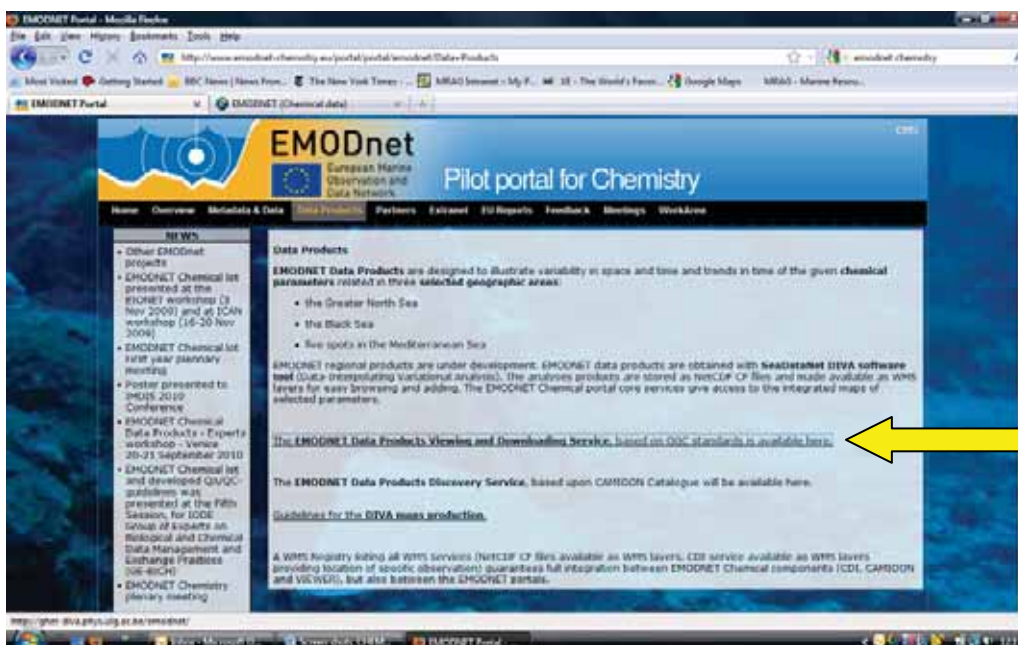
EMODNET Portal - Mozilla Firefox

File Edit View History Bookmarks Tools Help

http://www.emodnet-chemistry.eu/portal/portal/emodnet/Data+Products

emodnet chemistry

Most Visited Getting Started BBC News | News Fron... The New York Times - ... MRAG Intranet - My P... 18 - The World's Favor... Google Maps MRAG - Marine Resou...

EMODNET Portal

EMODNET (Chemical data)

EMODnet

European Marine Observation and Data Network

Pilot portal for Chemistry

CMS

Home Overview Metadata & Data Data Products Partners Extranet EU Reports Feedback Meetings WorkArea

NEWS

- Other EMODnet projects
- EMODNET Chemical lot presented at the EIONET workshop (3 Nov 2009) and at ICAN workshop (16-20 Nov 2009)
- EMODNET Chemical lot first year plannary meeting
- Poster presented to IMDIS 2010 Conference
- EMODNET Chemical Data Products - Experts workshop - Venice 20-21 September 2010
- EMODNET Chemical lot and developed QA/QC guidelines was presented at the Fifth Session, for IODE Group of Experts on Biological and Chemical Data Management and Exchange Practices (GE-BICH)
- EMODNET Chemistry plenary meeting

Data Products

EMODNET Data Products are designed to illustrate variability in space and time and trends in time of the given chemical parameters related in three selected geographic areas:

- the Greater North Sea
- the Black Sea
- five spots in the Mediterranean Sea

EMODNET regional products are under development. EMODNET data products are obtained with SeaDataNet DIVA software tool (Data-Interpolating Variational Analysis). The analyses products are stored as NetCDF CF files and made available as WMS layers for easy browsing and adding. The EMODNET Chemical portal core services give access to the integrated maps of selected parameters.

The EMODNET Data Products Viewing and Downloading Service, based on OGC standards is available here.

The EMODNET Data Products Discovery Service, based upon CAMIOON Catalogue will be available here.

Guidelines for the DIVA maps production.

A WMS Registry listing all WMS Services (NetCDF CF files available as WMS layers, CDI service available as WMS layers providing location of specific observation) guarantees full integration between EMODNET Chemical components (CDI, CAMIOON and VIEWER), but also between the EMODNET portals.

http://gher-diva.phys.ulg.ac.be/emodnet/

EMODNET Portal